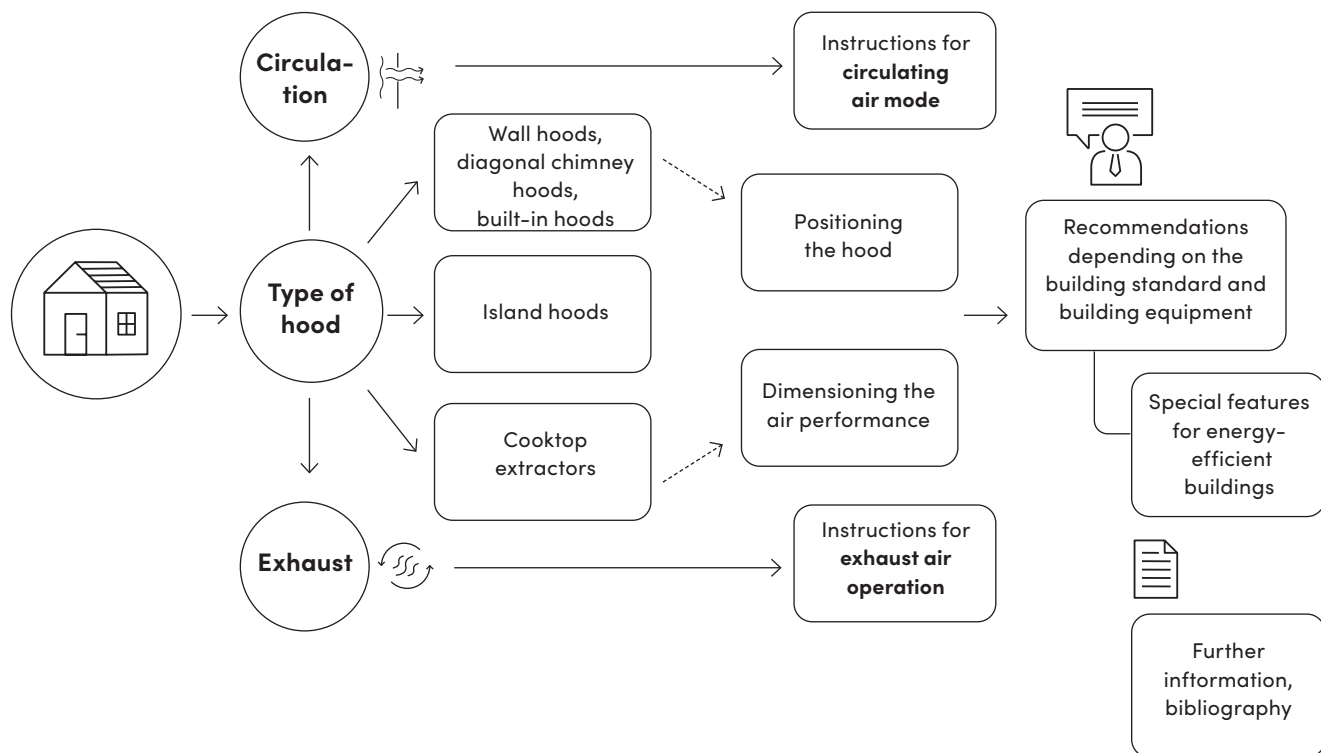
Circulation

Instructions for **circulating air mode**

Wall hoods, diagonal chimney hoods, built-in hoods

Positioning the hood

Recommendations depending on the building standard and building equipment

Type of hood

Island hoods

Special features for energy-efficient buildings

Dimensioning the air performance

Cooktop extractors

Exhaust

Instructions for **exhaust air operation**

Further inftormation, bibliography